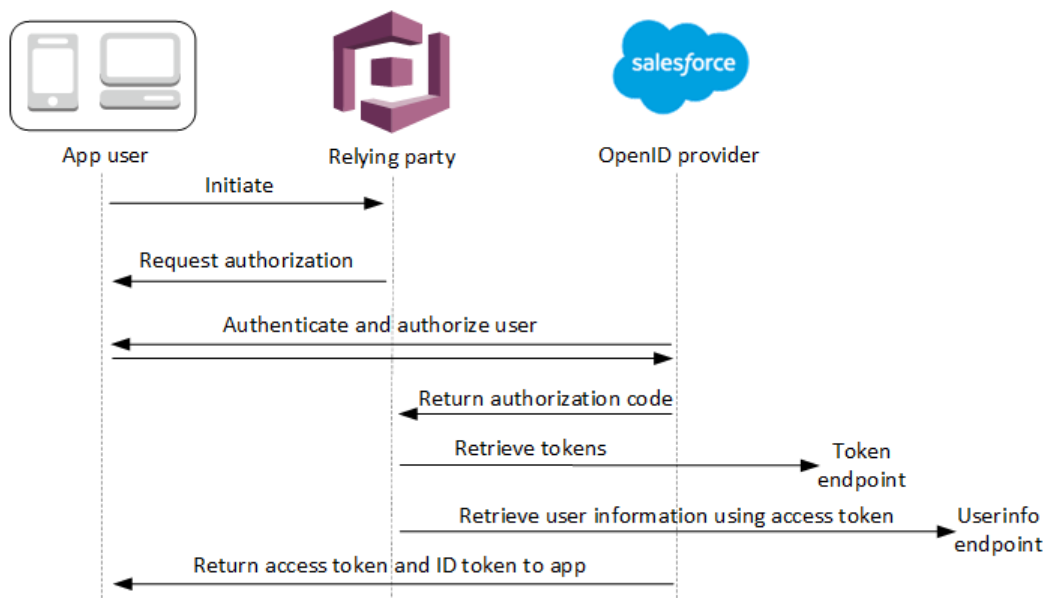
salesforce

App user

Relying party

OpenID provider

Initiate

Request authorization

Authenticate and authorize user

Return authorization code

Retrieve tokens

Token endpoint

Retrieve user information using access token

Userinfo endpoint

Return access token and ID token to app